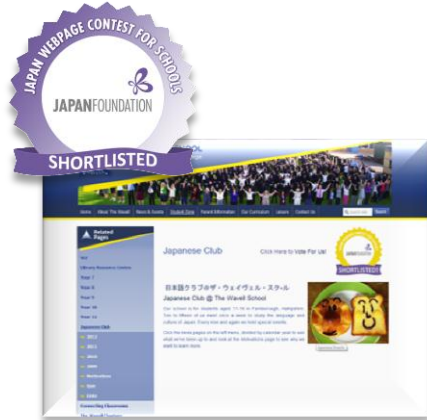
JAPAN WEBPAGE CONTEST FOR SCHOOLS
JAPANFOUNDATION
SHORTLISTED

Home About The Wavell News & Events Student Zone Parent Information Our Curriculum Careers Contact Us

Related Pages

Japanese Club

Click Here to Vote For Us!

SHORTLISTED

日本語クラブ@ザ・ウェイヴェル・スクール
Japanese Club @ The Wavell School

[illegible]